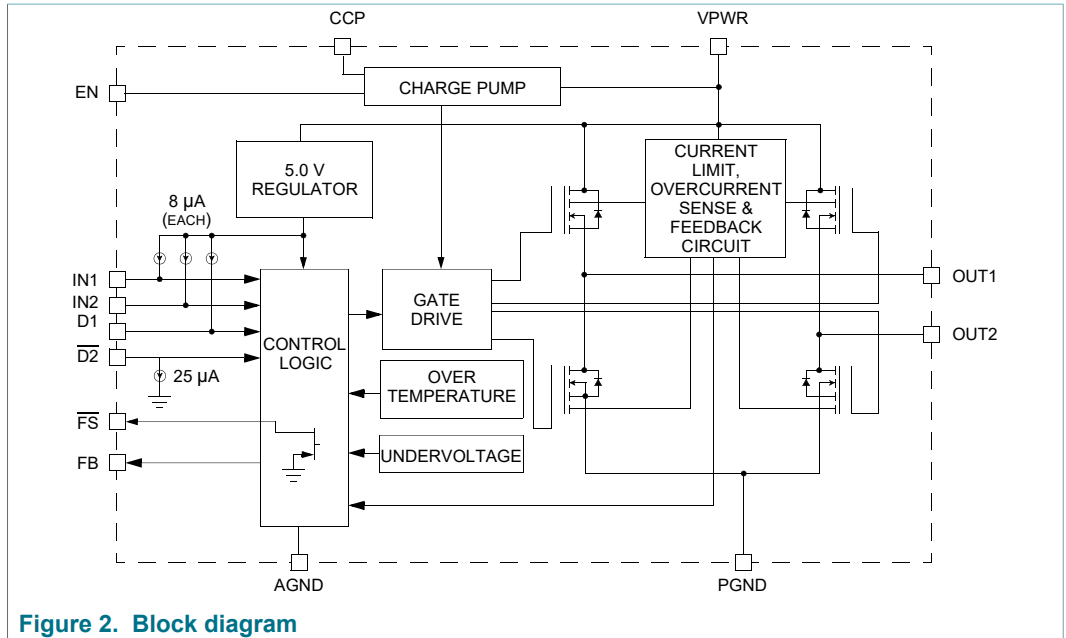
CCP
VPWR
EN
CHARGE PUMP
5.0 V REGULATOR
CURRENT LIMIT, OVERCURRENT SENSE & FEEDBACK CIRCUIT
8 µA (EACH)
IN1
IN2
D1
$\overline{D2}$
25 µA
CONTROL LOGIC
GATE DRIVE
OUT1
OUT2
OVER TEMPERATURE
$\overline{FS}$
FB
UNDERVOLTAGE
AGND
PGND
Figure 2. Block diagram